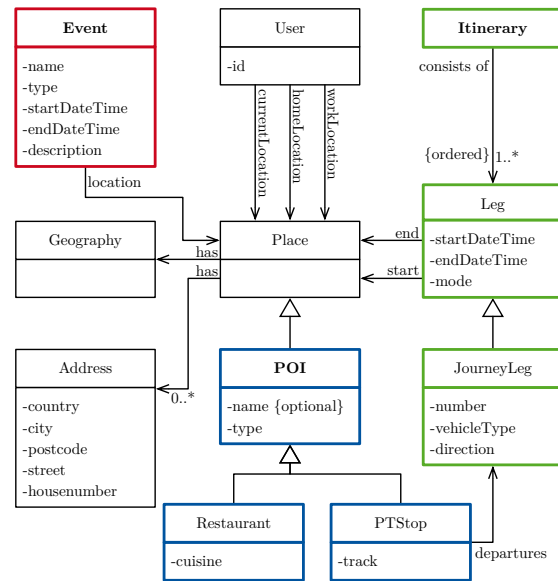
Event
-name
-type
-startDateTime
-endDateTime
-description

User
-id

Itinerary

consists of

currentLocation
homeLocation
workLocation

{ordered}
1..*

location

Leg
-startDateTime
-endDateTime
-mode

Geography

has
has

Place

end
start

Address
-country
-city
-postcode
-street
-housenumber

0..*

POI
-name {optional}
-type

JourneyLeg
-number
-vehicleType
-direction

Restaurant
-cuisine

PTStop
-track

departures